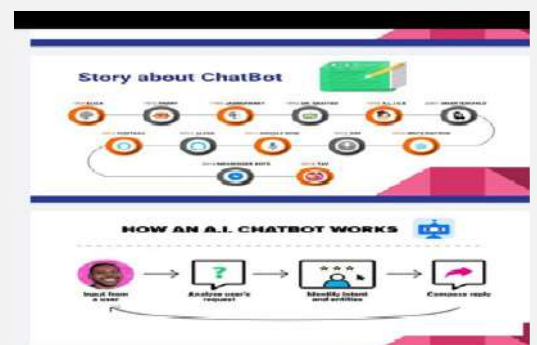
Story about ChatBot

1966 ELIZA
1972 PARRY
1988 JABBERWACKY
1992 DR. SBAITSO
1995 A.L.I.C.E
2001 SMARTERCHILD
2016 TAY
2016 MESSENGER BOTS
2010 SIRI
2012 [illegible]
2014 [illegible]
2015 ALEXA
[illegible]

HOW AN A.I. CHATBOT WORKS

Input from a user
Analyze user's request
Identify intent and entities
Compose reply